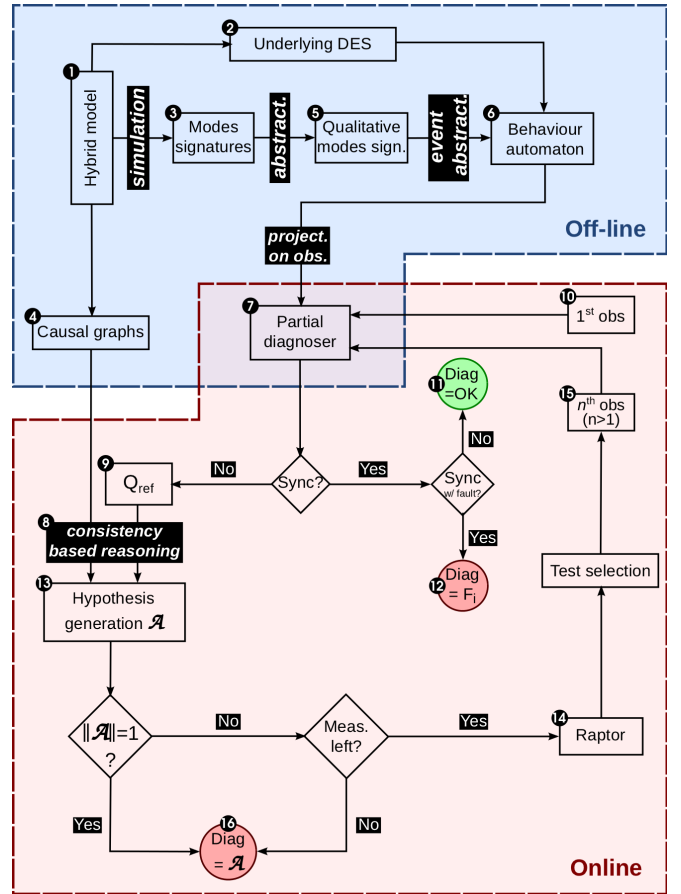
2 Underlying DES

1 Hybrid model

simulation

3 Modes signatures

abstract.

5 Qualitative modes sign.

event abstract.

6 Behaviour automaton

Off-line

project. on obs.

4 Causal graphs

7 Partial diagnoser

10 $1^{st}$ obs

11 Diag =OK

No

15 $n^{th}$ obs (n>1)

9 $Q_{ref}$

No

Sync?

Yes

Sync w/ fault?

Yes

8 consistency based reasoning

12 Diag = $F_i$

Test selection

13 Hypothesis generation $\mathcal{A}$

$\|\mathcal{A}\|=1$ ?

No

Meas. left?

Yes

14 Raptor

Yes

16 Diag = $\mathcal{A}$

No

Online